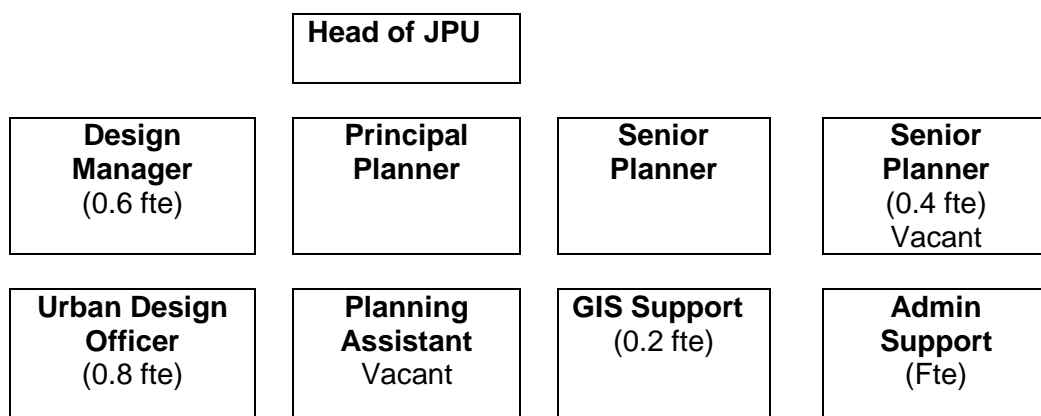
Head of JPU

Design Manager (0.6 fte)

Principal Planner

Senior Planner

Senior Planner (0.4 fte) Vacant

Urban Design Officer (0.8 fte)

Planning Assistant Vacant

GIS Support (0.2 fte)

Admin Support (Fte)